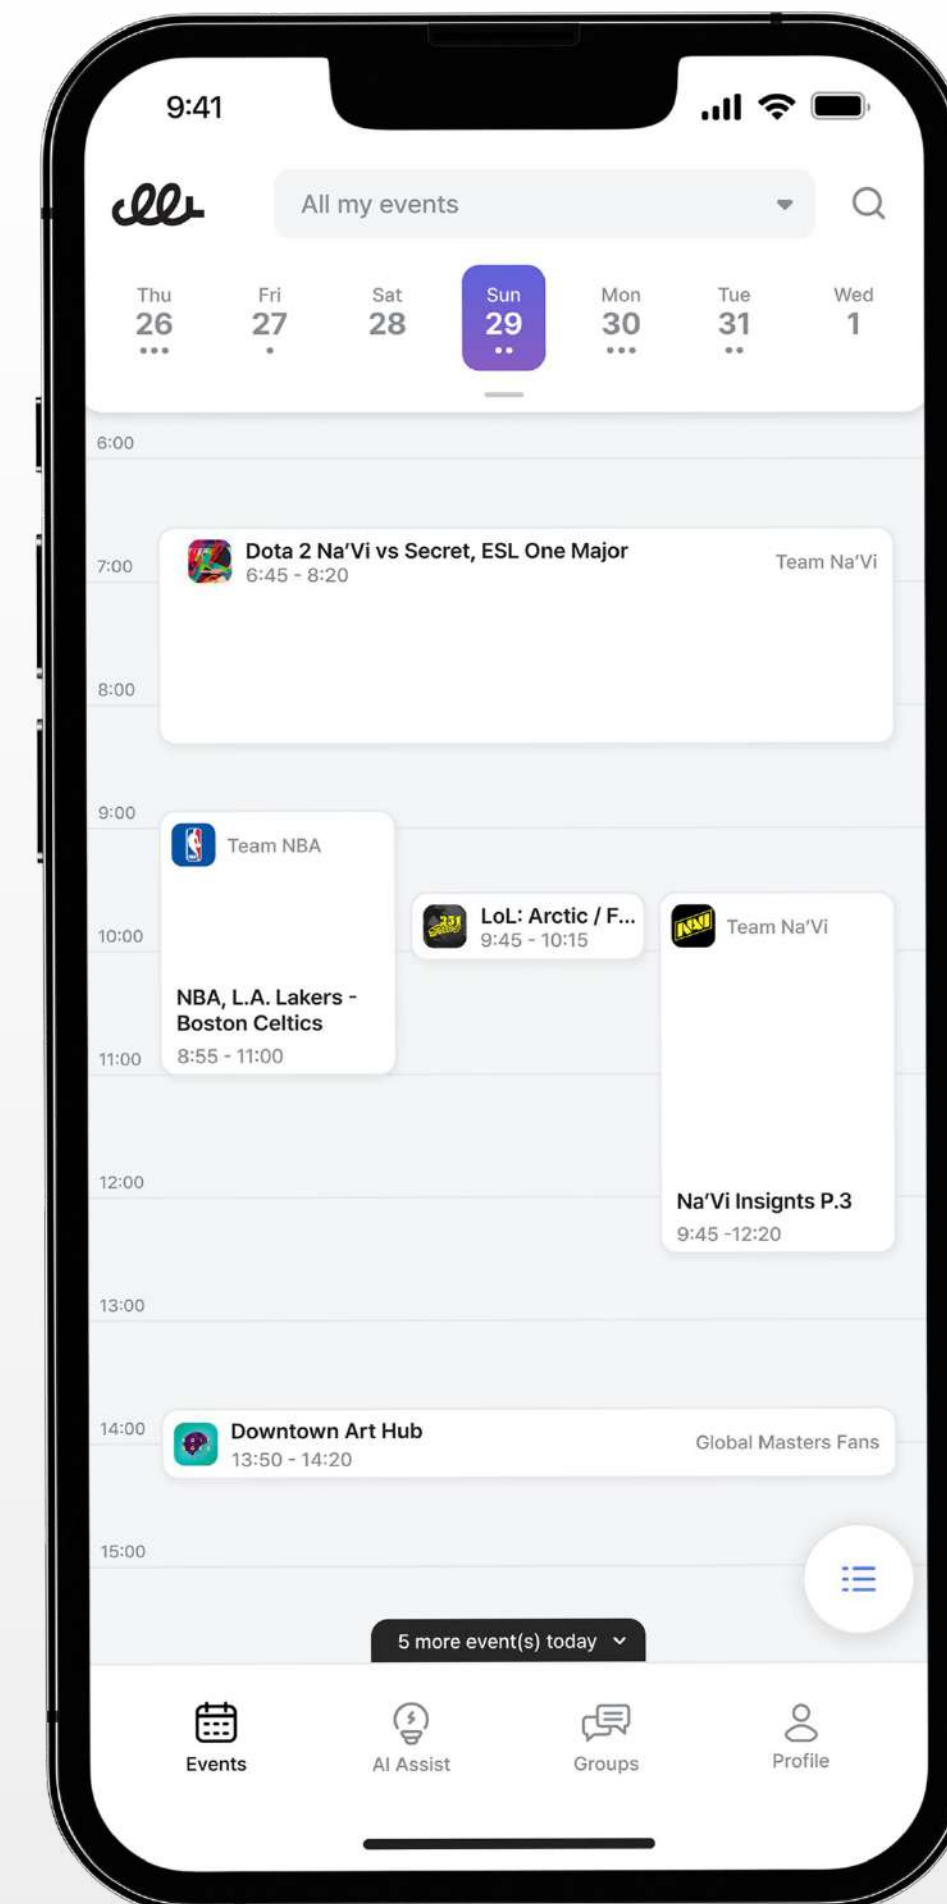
9:41

All my events

Thu 26
Fri 27
Sat 28
Sun 29
Mon 30
Tue 31
Wed 1

6:00
7:00
Dota 2 Na'Vi vs Secret, ESL One Major
6:45 - 8:20
Team Na'Vi
8:00
9:00
Team NBA
10:00
NBA, L.A. Lakers - Boston Celtics
8:55 - 11:00
LoL: Arctic / F...
9:45 - 10:15
Team Na'Vi
Na'Vi Insights P.3
9:45 -12:20
11:00
12:00
13:00
14:00
Downtown Art Hub
13:50 - 14:20
Global Masters Fans
15:00

5 more event(s) today

Events
AI Assist
Groups
Profile